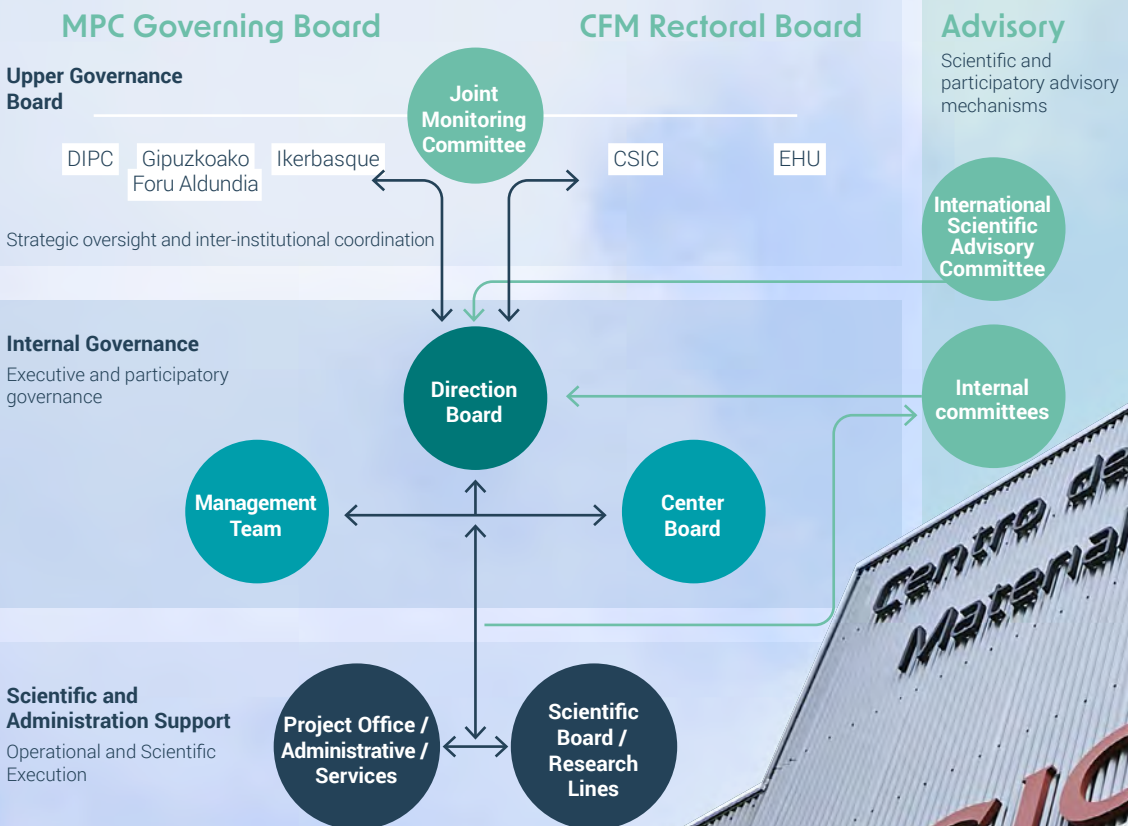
MPC Governing Board

CFM Rectoral Board

Advisory

Scientific and participatory advisory mechanisms

Upper Governance Board

Joint Monitoring Committee

DIPC

Gipuzkoako Foru Aldundia

Ikerbasque

CSIC

EHU

Strategic oversight and inter-institutional coordination

International Scientific Advisory Committee

Internal Governance

Executive and participatory governance

Direction Board

Internal committees

Management Team

Center Board

Scientific and Administration Support

Operational and Scientific Execution

Project Office / Administrative / Services

Scientific Board / Research Lines

Centro de Materiales

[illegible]